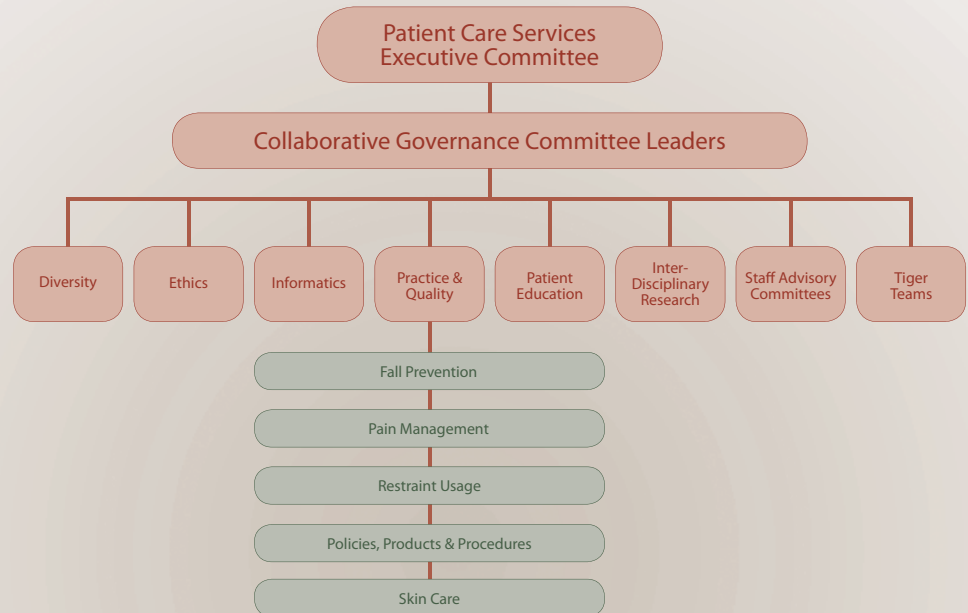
Patient Care Services
Executive Committee

Collaborative Governance Committee Leaders

Diversity

Ethics

Informatics

Practice & Quality

Patient Education

Inter-Disciplinary Research

Staff Advisory Committees

Tiger Teams

Fall Prevention

Pain Management

Restraint Usage

Policies, Products & Procedures

Skin Care